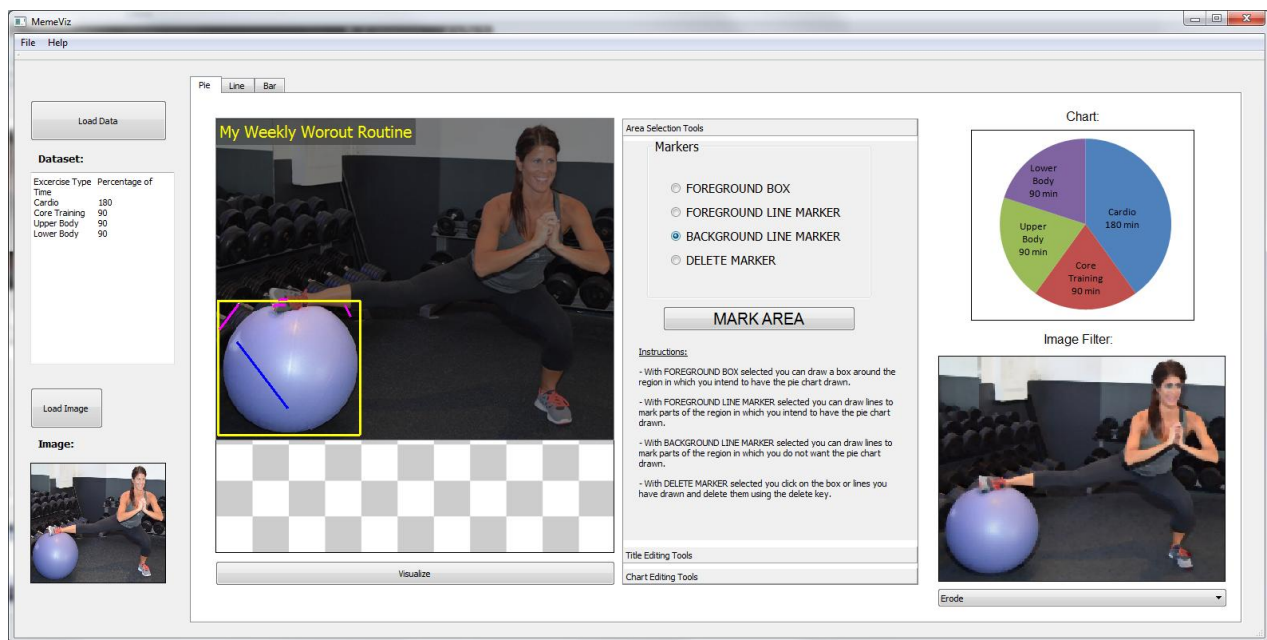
MemeViz

File Help

Load Data

Dataset:

| Excercise Type | Percentage of Time |
|---|---|
| Cardio | 180 |
| Core Training | 90 |
| Upper Body | 90 |
| Lower Body | 90 |

Load Image

Image:

Pie Line Bar

My Weekly Worout Routine

Visualize

Area Selection Tools

Markers

FOREGROUND BOX

FOREGROUND LINE MARKER

BACKGROUND LINE MARKER

DELETE MARKER

MARK AREA

Instructions:

- With FOREGROUND BOX selected you can draw a box around the region in which you intend to have the pie chart drawn.

- With FOREGROUND LINE MARKER selected you can draw lines to mark parts of the region in which you intend to have the pie chart drawn.

- With BACKGROUND LINE MARKER selected you can draw lines to mark parts of the region in which you do not want the pie chart drawn.

- With DELETE MARKER selected you click on the box or lines you have drawn and delete them using the delete key.

Title Editing Tools

Chart Editing Tools

Chart:

Lower Body 90 min

Cardio 180 min

Upper Body 90 min

Core Training 90 min

Image Filter:

Erode